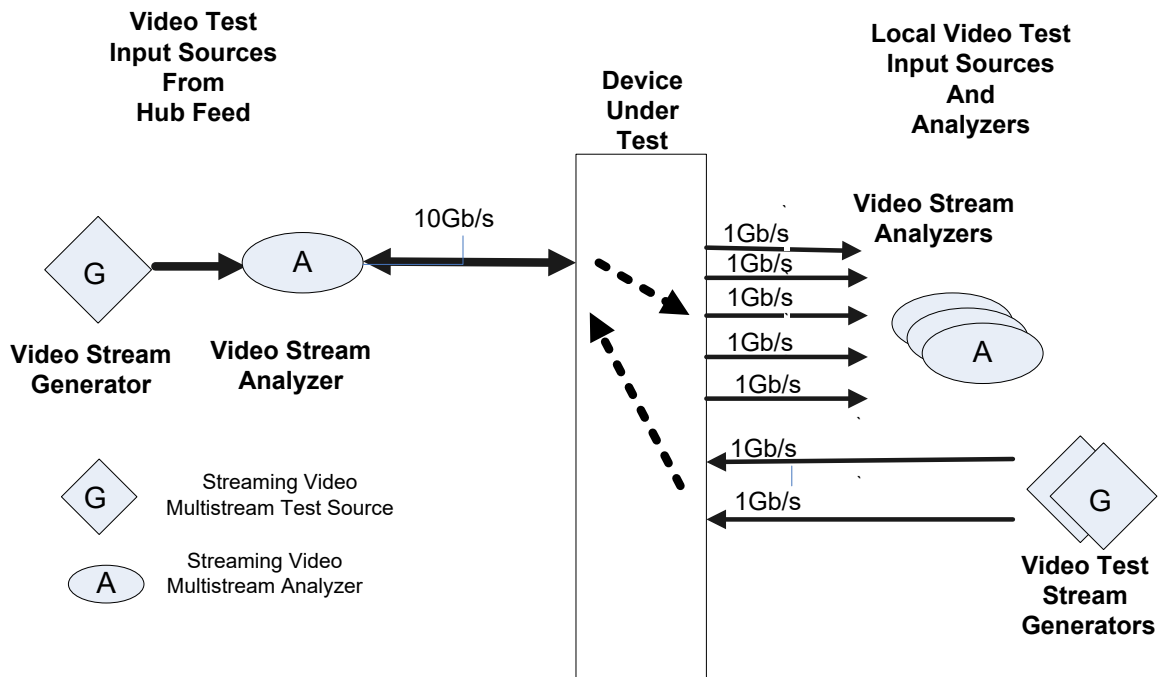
Video Test Input Sources From Hub Feed

Device Under Test

Local Video Test Input Sources And Analyzers

10Gb/s

G

A

Video Stream Generator

Video Stream Analyzer

Video Stream Analyzers

1Gb/s

1Gb/s

1Gb/s

1Gb/s

1Gb/s

A

1Gb/s

1Gb/s

G

Video Test Stream Generators

G Streaming Video Multistream Test Source

A Streaming Video Multistream Analyzer